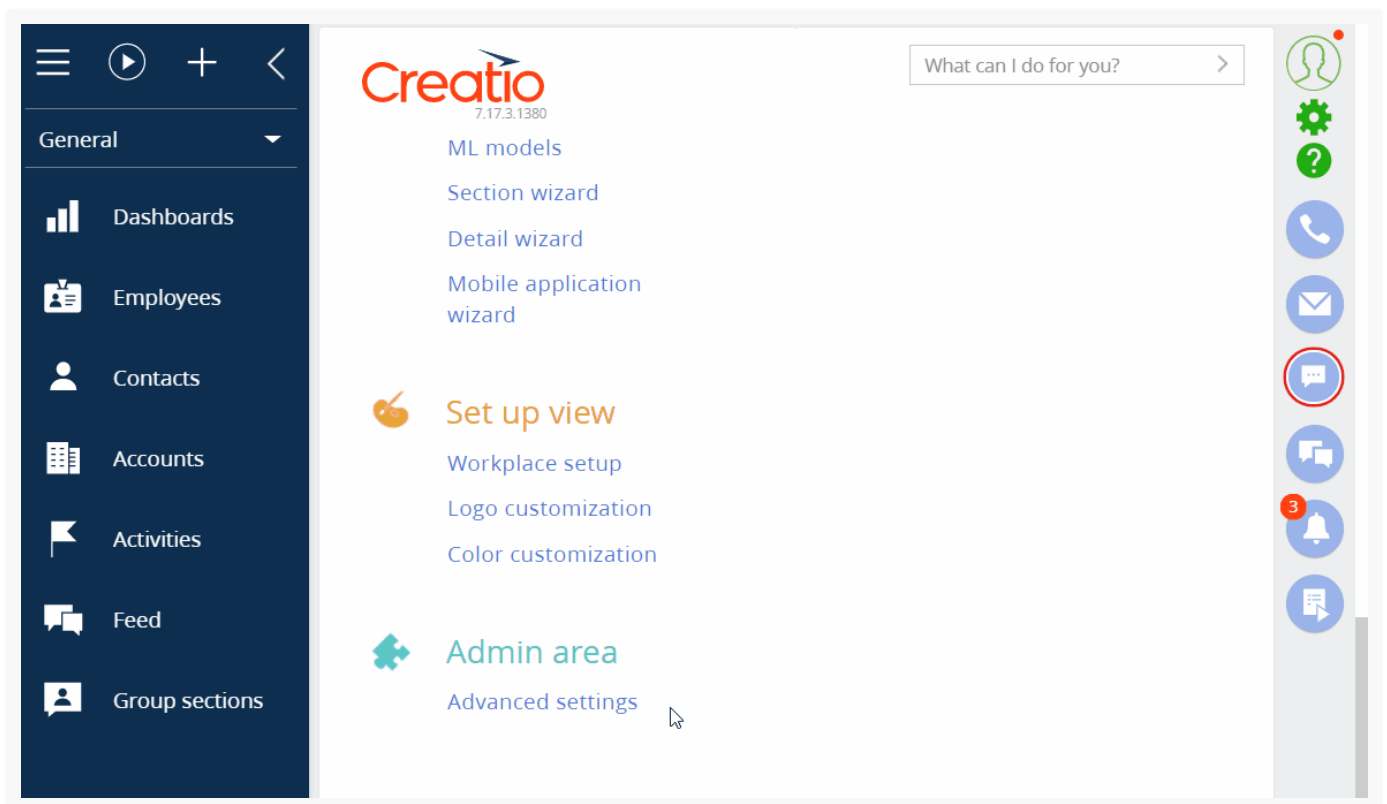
General

Dashboards

Employees

Contacts

Accounts

Activities

Feed

Group sections

Creatio
7.17.3.1380

What can I do for you?

ML models

Section wizard

Detail wizard

Mobile application wizard

Set up view

Workplace setup

Logo customization

Color customization

Admin area

Advanced settings

3